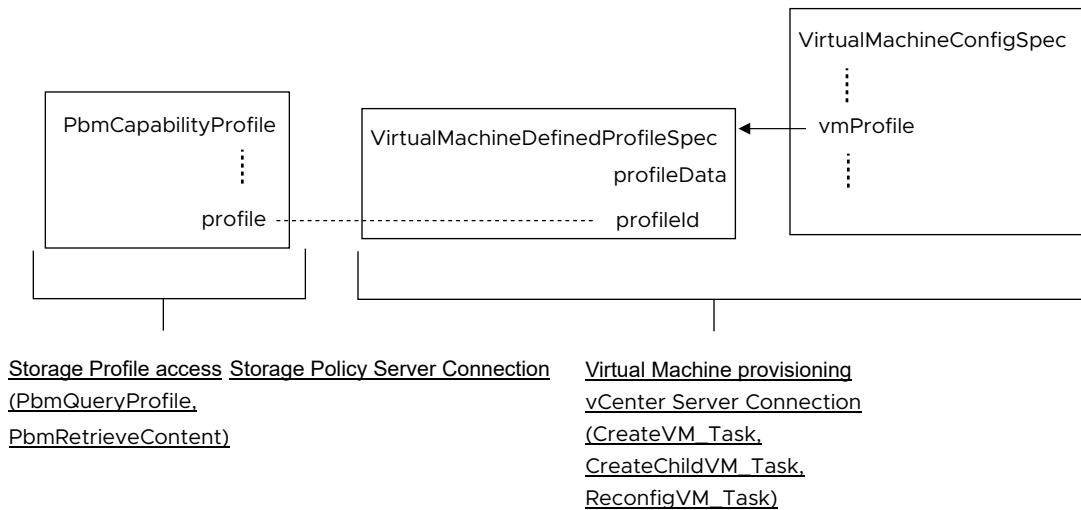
VirtualMachineConfigSpec

PbmCapabilityProfile

VirtualMachineDefinedProfileSpec

vmProfile

profileData

profile

profileId

Storage Profile access Storage Policy Server Connection (PbmQueryProfile, PbmRetrieveContent)

Virtual Machine provisioning vCenter Server Connection (CreateVM_Task, CreateChildVM_Task, ReconfigVM_Task)